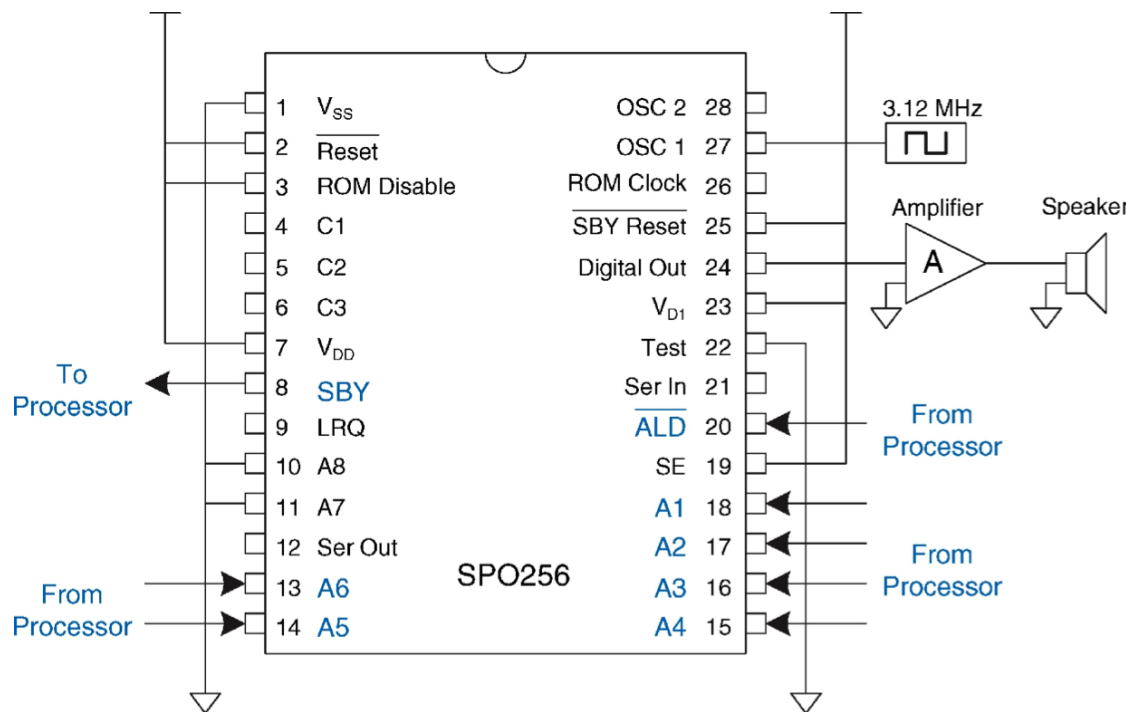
1 $V_{SS}$
2 $\overline{\text{Reset}}$
3 ROM Disable
4 C1
5 C2
6 C3
7 $V_{DD}$
To Processor
8 SBY
9 LRQ
10 A8
11 A7
12 Ser Out
From Processor
13 A6
14 A5

OSC 2 28
OSC 1 27
3.12 MHz
ROM Clock 26
$\overline{\text{SBY Reset}}$ 25
Amplifier
Speaker
Digital Out 24
A
$V_{D1}$ 23
Test 22
Ser In 21
$\overline{\text{ALD}}$ 20
From Processor
SE 19
A1 18
A2 17
From Processor
A3 16
A4 15

SPO256